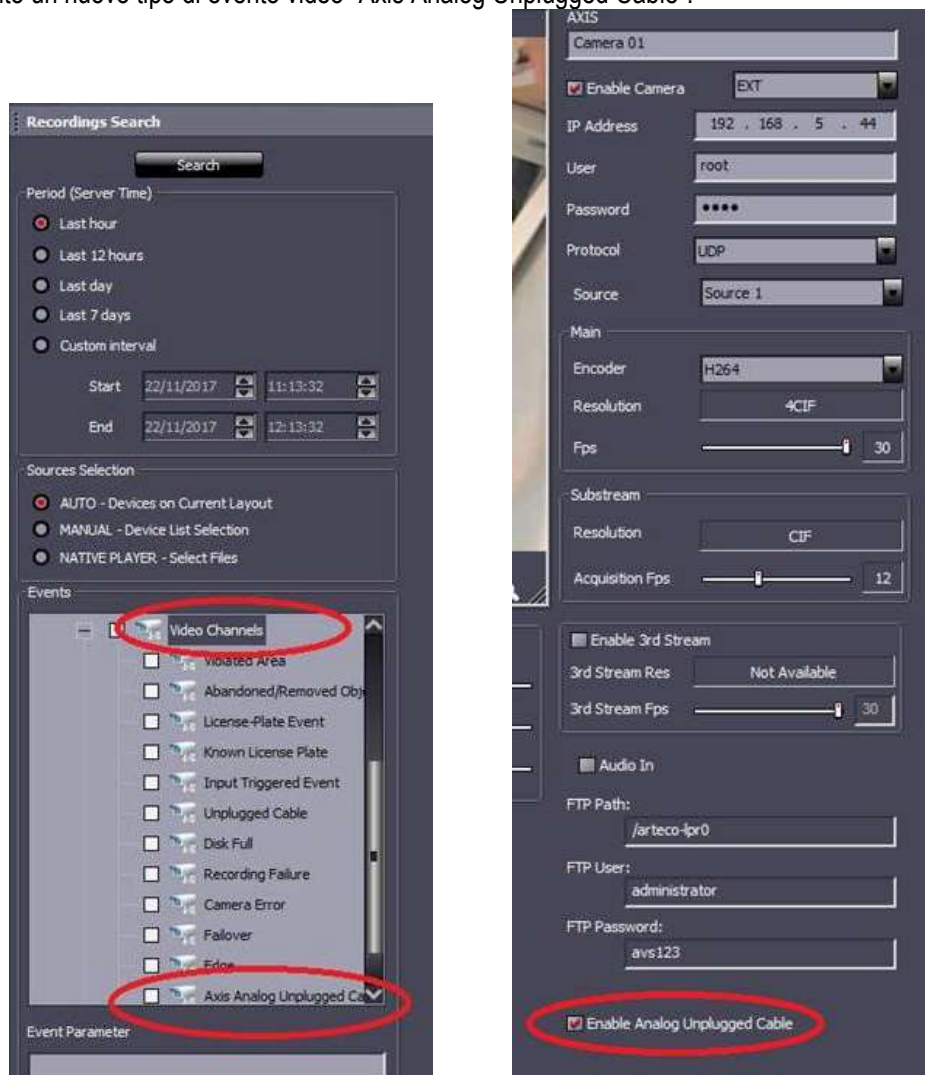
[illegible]nto un nuovo tipo di evento video "Axis Analog Unplugged Cable".

Recordings Search

Search

Period (Server Time)

Last hour

Last 12 hours

Last day

Last 7 days

Custom interval

Start 22/11/2017 11:13:32

End 22/11/2017 12:13:32

Sources Selection

AUTO - Devices on Current Layout

MANUAL - Device List Selection

NATIVE PLAYER - Select Files

Events

Video Channels

Violated Area

Abandoned/Removed Obj

License-Plate Event

Known License Plate

Input Triggered Event

Unplugged Cable

Disk Full

Recording Failure

Camera Error

Failover

Edge

Axis Analog Unplugged Ca

Event Parameter

AXIS

Camera 01

Enable Camera EXT

IP Address 192 . 168 . 5 . 44

User root

Password ••••

Protocol UDP

Source Source 1

Main

Encoder H264

Resolution 4CIF

Fps 30

Substream

Resolution CIF

Acquisition Fps 12

Enable 3rd Stream

3rd Stream Res Not Available

3rd Stream Fps 30

Audio In

FTP Path:

/arteco-lpr0

FTP User:

administrator

FTP Password:

avs123

Enable Analog Unplugged Cable